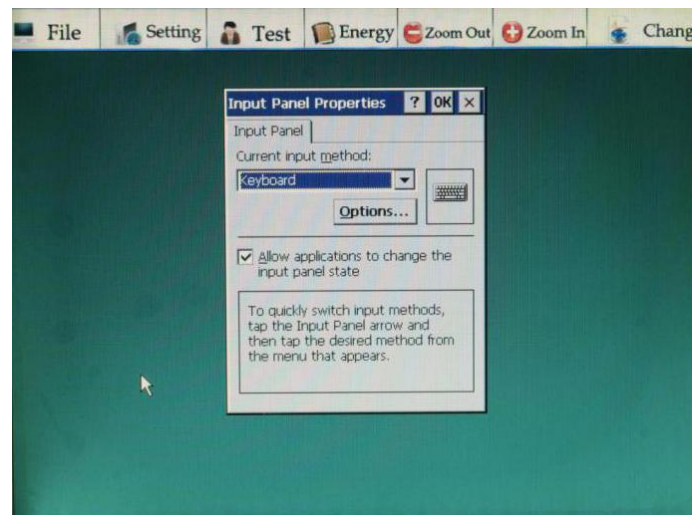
File Setting Test Energy Zoom Out Zoom In Chang

Input Panel Properties ? OK ×

Input Panel

Current input method:

Keyboard

Options...

Allow applications to change the input panel state

To quickly switch input methods, tap the Input Panel arrow and then tap the desired method from the menu that appears.